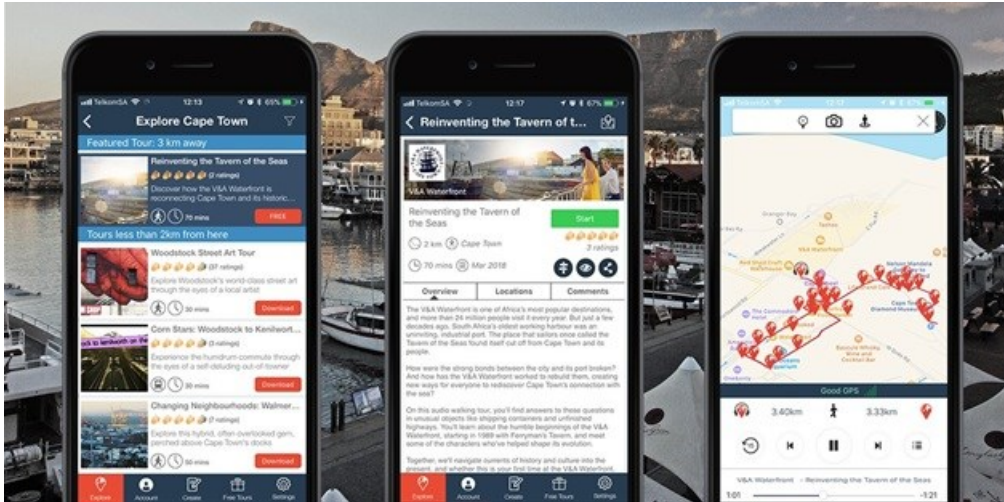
TelkomSA 12:13 65%

Explore Cape Town

Featured Tour: 3 km away

Reinventing the Tavern of the Seas

(2 ratings)

Discover how the V&A Waterfront is Cape Town and its historic...

70 mins

FREE

Tours less than 2km from here

Woodstock Street Art Tour

(37 ratings)

Explore Woodstock's world-class street art through the eyes of a local artist

30 mins

Download

Corn Stars: Woodstock to Kenilwort...

Experience the humdrum commute through the eyes of a self-deluding out-of towner

30 mins

Download

Changing Neighbourhoods: Walmer...

(7 ratings)

Explore this hybrid, often-overlooked gem, perched above Cape Town's docks

50 mins

Download

Explore Account Create Free Tours Settings

TelkomSA 12:17 67%

Reinventing the Tavern of t...

V&A Waterfront

Reinventing the Tavern of the Seas

Start

2 km Cape Town

2 ratings

70 mins Mar 2018

Overview Locations Comments

The V&A Waterfront is one of Africa's most popular destinations, and more than 24 million people visit it every year. But just a few decades ago, South Africa's oldest working harbour was an uninviting, industrial port. The place that sailors once called the Tavern of the Seas found itself cut off from Cape Town and its people.

How were the strong bonds between the city and its port broken? And how has the V&A Waterfront worked to rebuild them, creating new ways for everyone to rediscover Cape Town's connection with the sea?

On this audio walking tour, you'll find answers to these questions in unusual objects like shipping containers and unfinished highways. You'll learn about the humble beginnings of the V&A Waterfront, starting in 1989 with Ferryman's Tavern, and meet some of the characters who've helped shape its evolution.

Together, we'll navigate currents of history and culture into the present, and whether this is your first time at the V&A Waterfront,

Explore Account Create Free Tours Settings

Good GPS

3.40km 3.33km

V&A Waterfront - Reinventing the Tavern of the Seas

1:01 -1:21